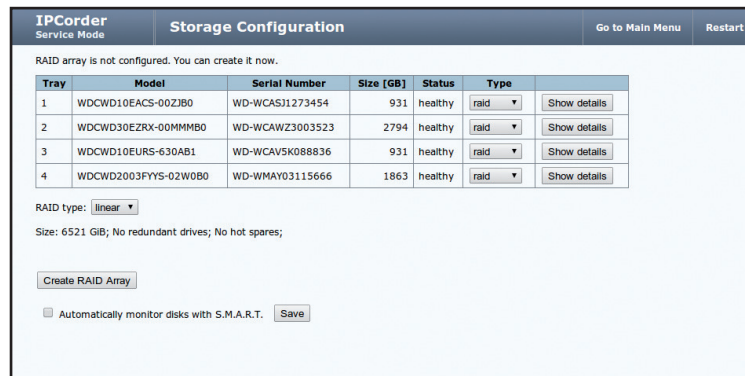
IPCorder
Service Mode

Storage Configuration

Go to Main Menu

Restart

RAID array is not configured. You can create it now.

| Tray | Model | Serial Number | Size [GB] | Status | Type | |
|---|---|---|---|---|---|---|
| 1 | WDCWD10EACS-00ZJB0 | WD-WCASJ1273454 | 931 | healthy | raid | Show details |
| 2 | WDCWD30EZRX-00MMMB0 | WD-WCAWZ3003523 | 2794 | healthy | raid | Show details |
| 3 | WDCWD10EURS-630AB1 | WD-WCAV5K088836 | 931 | healthy | raid | Show details |
| 4 | WDCWD2003FYYS-02W0B0 | WD-WMAY03115666 | 1863 | healthy | raid | Show details |

RAID type: linear

Size: 6521 GiB; No redundant drives; No hot spares;

Create RAID Array

Automatically monitor disks with S.M.A.R.T. Save